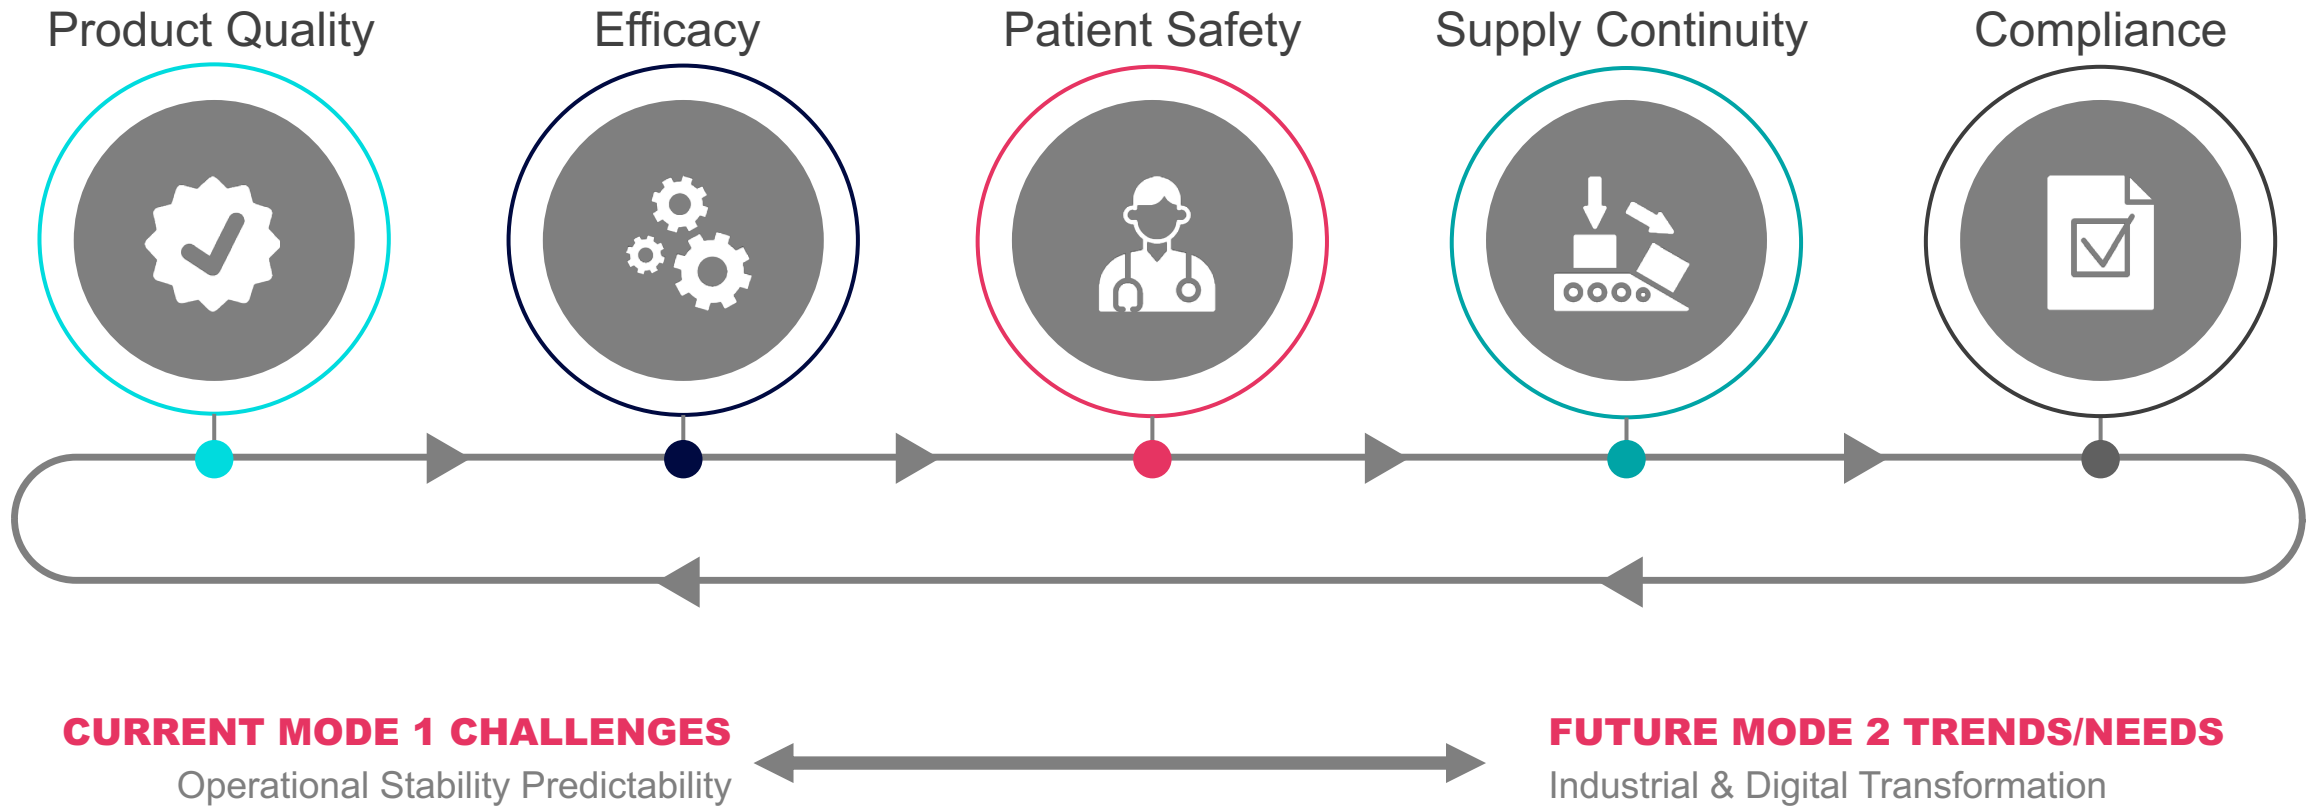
Product Quality

Efficacy

Patient Safety

Supply Continuity

Compliance

CURRENT MODE 1 CHALLENGES

Operational Stability Predictability

FUTURE MODE 2 TRENDS/NEEDS

Industrial & Digital Transformation